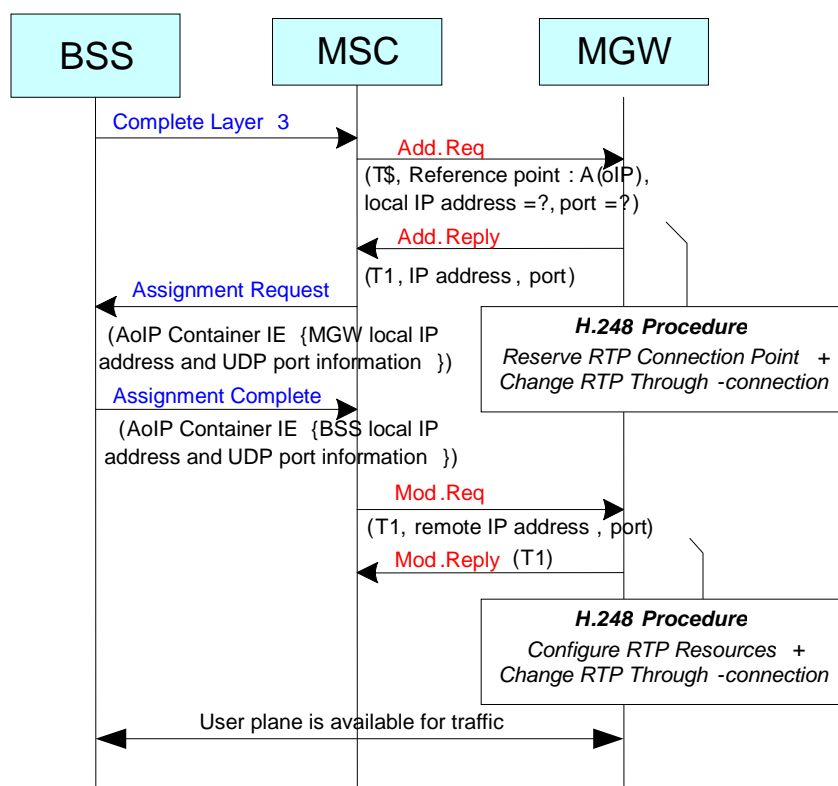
BSS

MSC

MGW

Complete Layer 3

Add.Req

(T$, Reference point : A (oIP), local IP address =?, port =?)

Add.Reply

(T1, IP address , port)

Assignment Request

(AoIP Container IE {MGW local IP address and UDP port information })

H.248 Procedure

Reserve RTP Connection Point + Change RTP Through -connection

Assignment Complete

(AoIP Container IE {BSS local IP address and UDP port information })

Mod.Req

(T1, remote IP address , port)

Mod.Reply (T1)

H.248 Procedure

Configure RTP Resources + Change RTP Through -connection

User plane is available for traffic